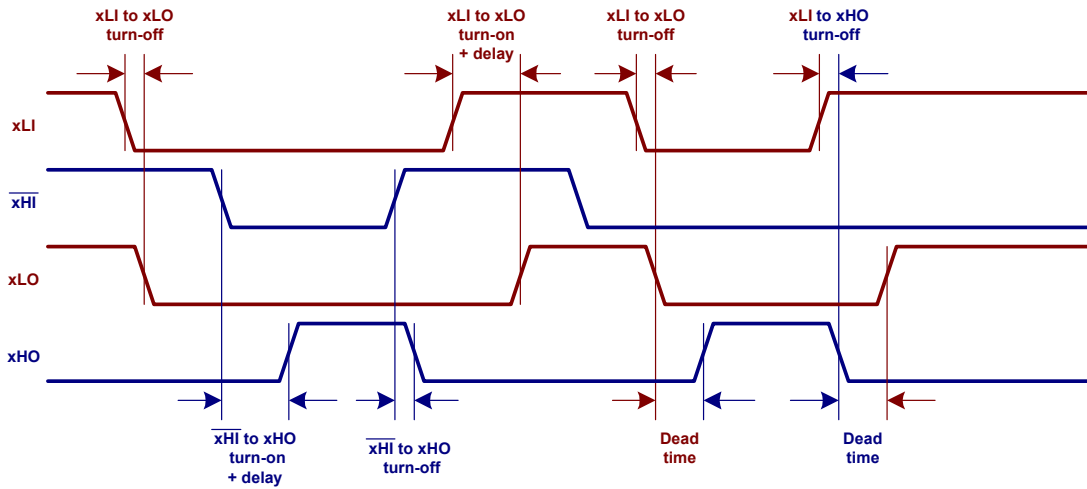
xLI to xLO turn-off

xLI to xLO turn-on + delay

xLI to xLO turn-off

xLI to xHO turn-off

xLI

$\overline{xHI}$

xLO

xHO

$\overline{xHI}$ to xHO turn-on + delay

$\overline{xHI}$ to xHO turn-off

Dead time

Dead time